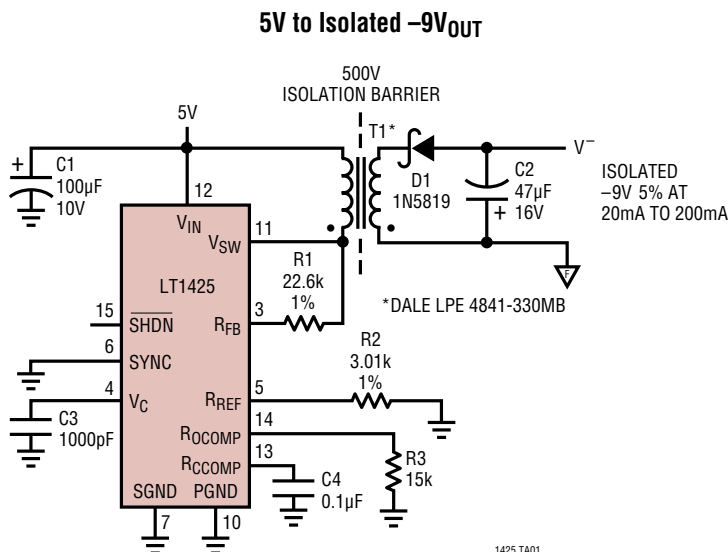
5V to Isolated $-9V_{OUT}$

500V
ISOLATION BARRIER

5V

T1*

$V^-$

C1
100µF
10V

12

D1
1N5819

C2
47µF
16V

ISOLATED
–9V 5% AT
20mA TO 200mA

$V_{IN}$

$V_{SW}$

11

R1
22.6k
1%

LT1425

15

$\overline{SHDN}$

$R_{FB}$

3

*DALE LPE 4841-330MB

6

SYNC

R2
3.01k
1%

4

$V_C$

$R_{REF}$

5

C3
1000pF

$R_{OCOMP}$

14

$R_{CCOMP}$

13

R3
15k

C4
0.1µF

SGND

PGND

7

10

1425 TA01